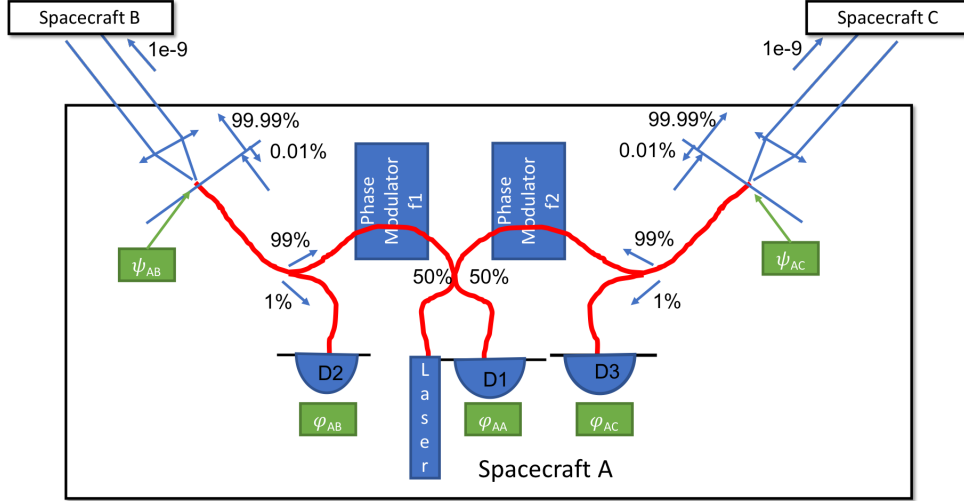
Spacecraft B

Spacecraft C

1e-9

1e-9

99.99%

0.01%

99.99%

0.01%

Phase Modulator f1

Phase Modulator f2

99%

99%

$\psi_{AB}$

$\psi_{AC}$

1%

50%

50%

1%

D2

Laser

D1

D3

$\varphi_{AB}$

$\varphi_{AA}$

$\varphi_{AC}$

Spacecraft A